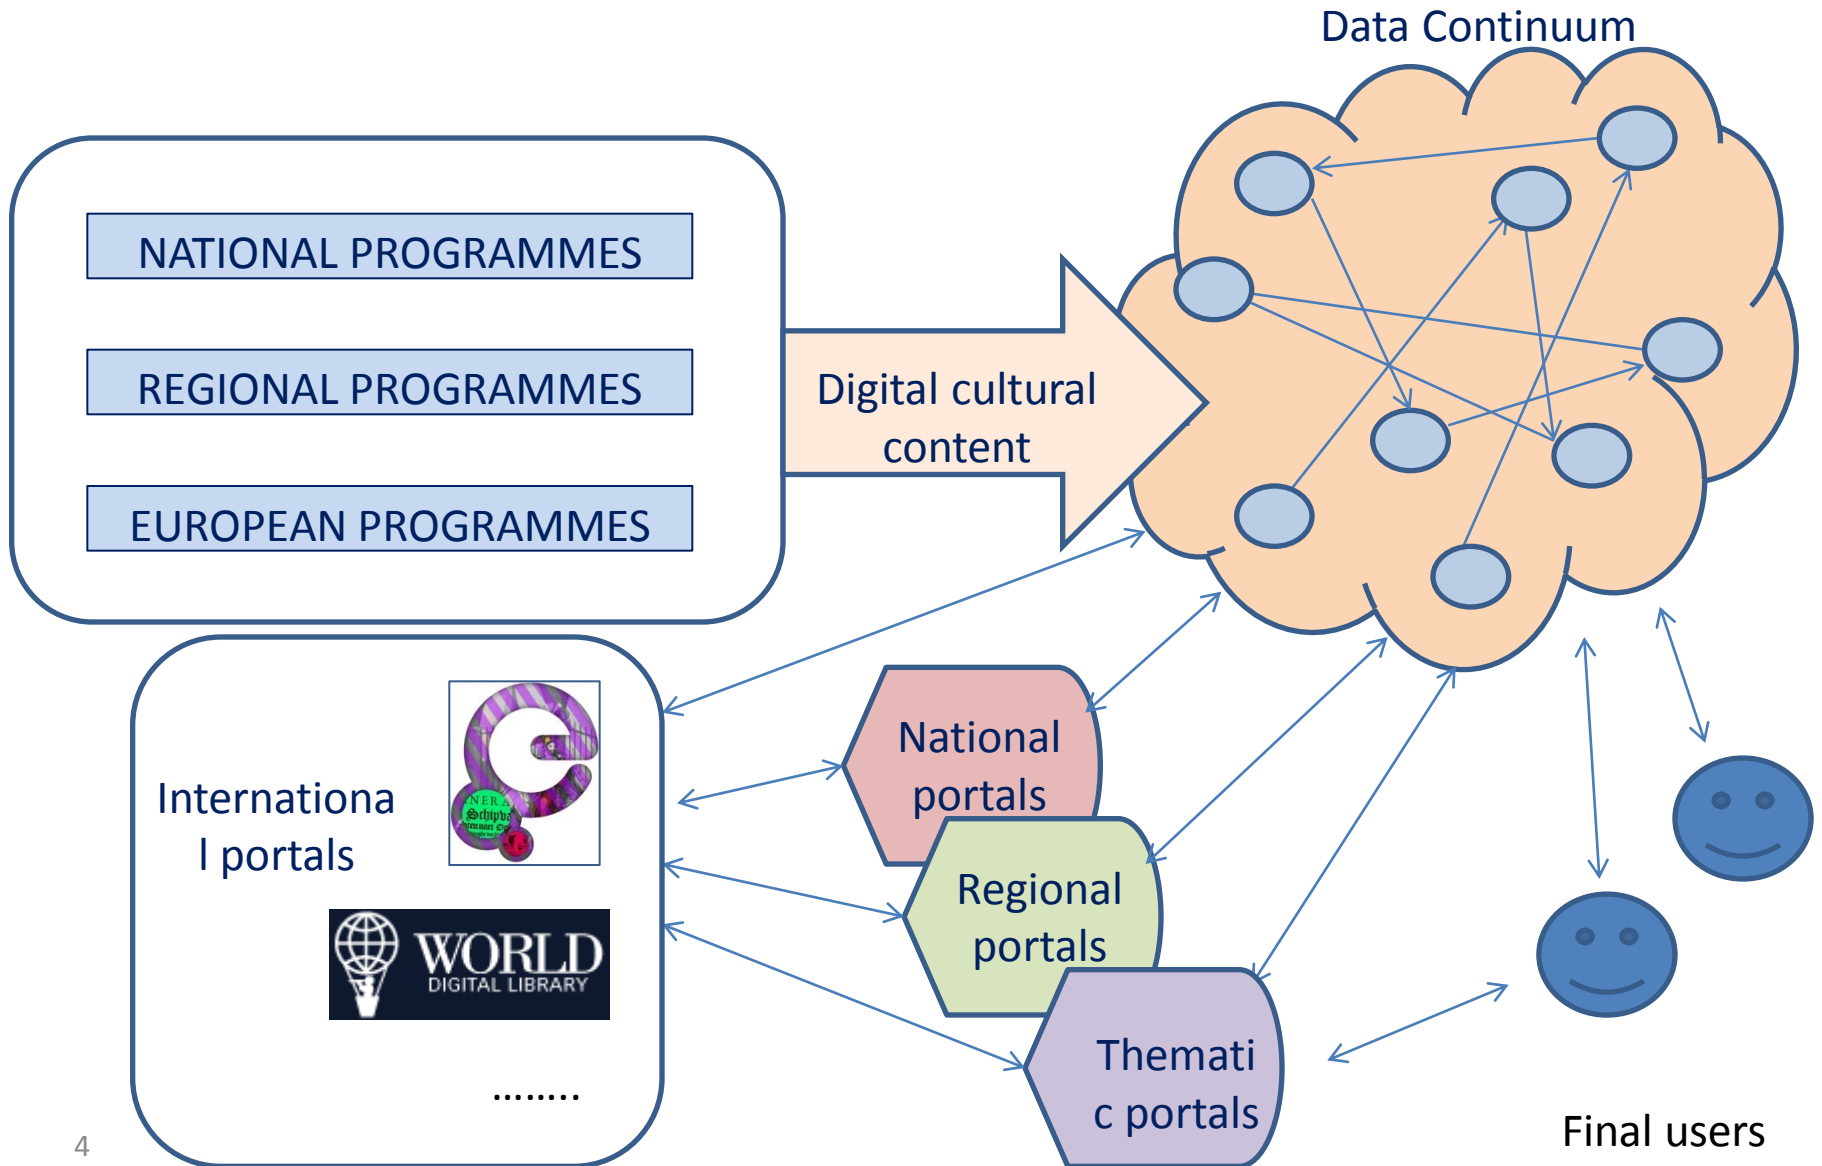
Data Continuum

NATIONAL PROGRAMMES

REGIONAL PROGRAMMES

EUROPEAN PROGRAMMES

Digital cultural content

Internationa l portals

WORLD DIGITAL LIBRARY

........

National portals

Regional portals

Themati c portals

Final users

4